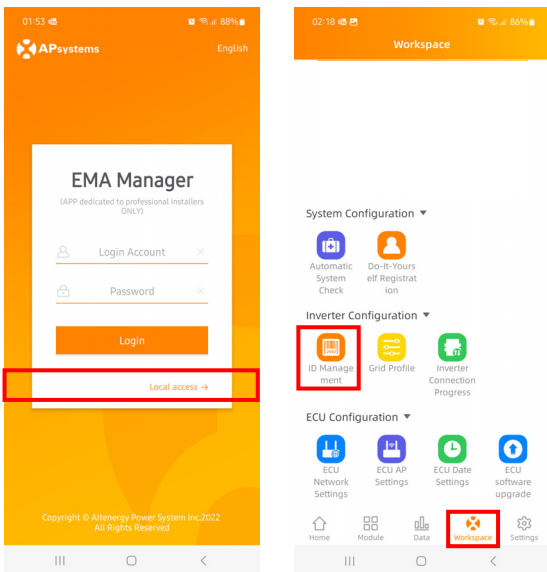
01:53 88%

APsystems

English

EMA Manager

(APP dedicated to professional installers ONLY)

Login Account

Password

Login

Local access →

Copyright © Altenergy Power System Inc.2022
All Rights Reserved

02:18 86%

Workspace

System Configuration ▼

Automatic System Check

Do-It-Yourself Registration

Inverter Configuration ▼

ID Management

Grid Profile

Inverter Connection Progress

ECU Configuration ▼

ECU Network Settings

ECU AP Settings

ECU Date Settings

ECU software upgrade

Home

Module

Data

Workspace

Settings